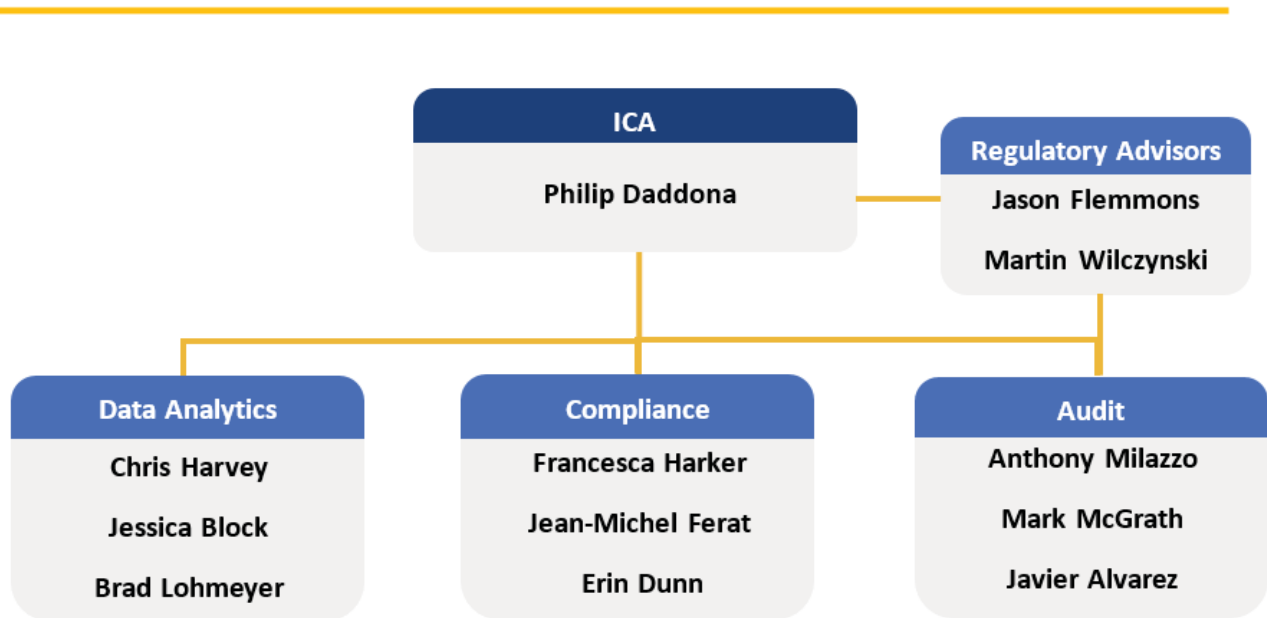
ICA

Philip Daddona

Regulatory Advisors

Jason Flemmons

Martin Wilczynski

Data Analytics

Chris Harvey

Jessica Block

Brad Lohmeyer

Compliance

Francesca Harker

Jean-Michel Ferat

Erin Dunn

Audit

Anthony Milazzo

Mark McGrath

Javier Alvarez